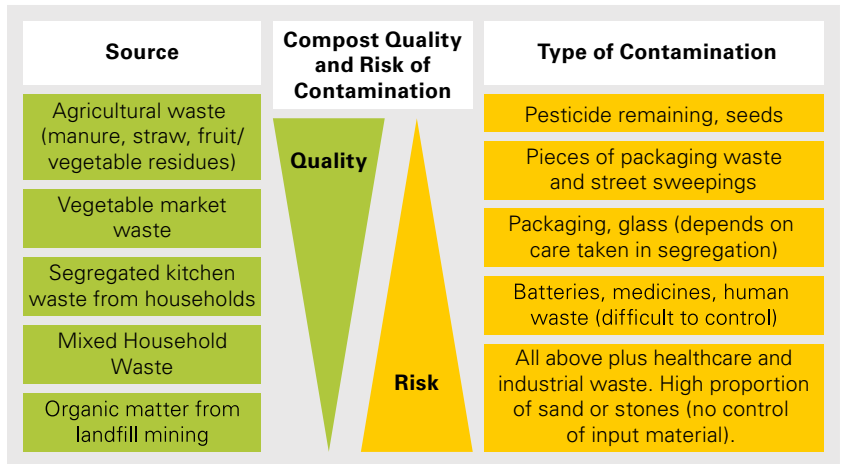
| Source | Compost Quality and Risk of Contamination | Type of Contamination |
|---|---|---|
| Agricultural waste (manure, straw, fruit/ vegetable residues) | Quality | Pesticide remaining, seeds |
| Vegetable market waste | | Pieces of packaging waste and street sweepings |
| Segregated kitchen waste from households | | Packaging, glass (depends on care taken in segregation) |
| Mixed Household Waste | | Batteries, medicines, human waste (difficult to control) |
| Organic matter from landfill mining | Risk | All above plus healthcare and industrial waste. High proportion of sand or stones (no control of input material). |